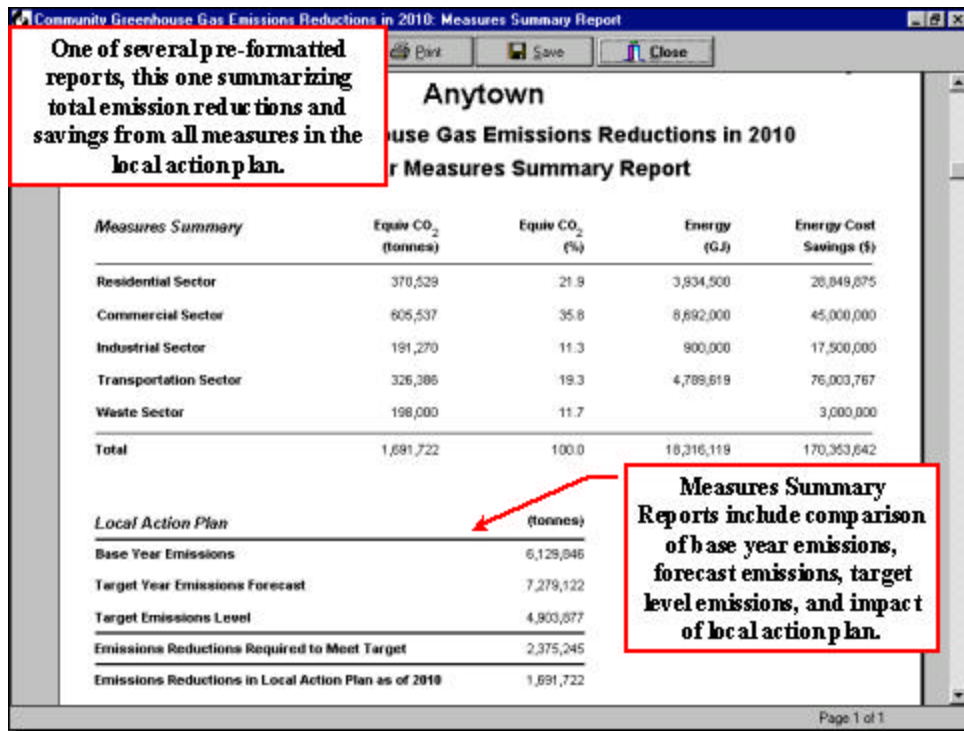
Community Greenhouse Gas Emissions Reductions in 2010: Measures Summary Report

One of several pre-formatted reports, this one summarizing total emission reductions and savings from all measures in the local action plan.

Print Save Close

Anytown

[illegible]ouse Gas Emissions Reductions in 2010

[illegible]r Measures Summary Report

| Measures Summary | Equiv $CO_2$ (tonnes) | Equiv $CO_2$ (%) | Energy (GJ) | Energy Cost Savings ($) |
|---|---|---|---|---|
| Residential Sector | 370,529 | 21.9 | 3,934,500 | 28,849,875 |
| Commercial Sector | 605,537 | 35.8 | 8,692,000 | 45,000,000 |
| Industrial Sector | 191,270 | 11.3 | 900,000 | 17,500,000 |
| Transportation Sector | 326,386 | 19.3 | 4,789,619 | 76,003,767 |
| Waste Sector | 198,000 | 11.7 | | 3,000,000 |
| Total | 1,691,722 | 100.0 | 18,316,119 | 170,353,642 |

Measures Summary Reports include comparison of base year emissions, forecast emissions, target level emissions, and impact of local action plan.

| Local Action Plan | (tonnes) |
|---|---|
| Base Year Emissions | 6,129,846 |
| Target Year Emissions Forecast | 7,279,122 |
| Target Emissions Level | 4,903,877 |
| Emissions Reductions Required to Meet Target | 2,375,245 |
| Emissions Reductions in Local Action Plan as of 2010 | 1,691,722 |

Page 1 of 1